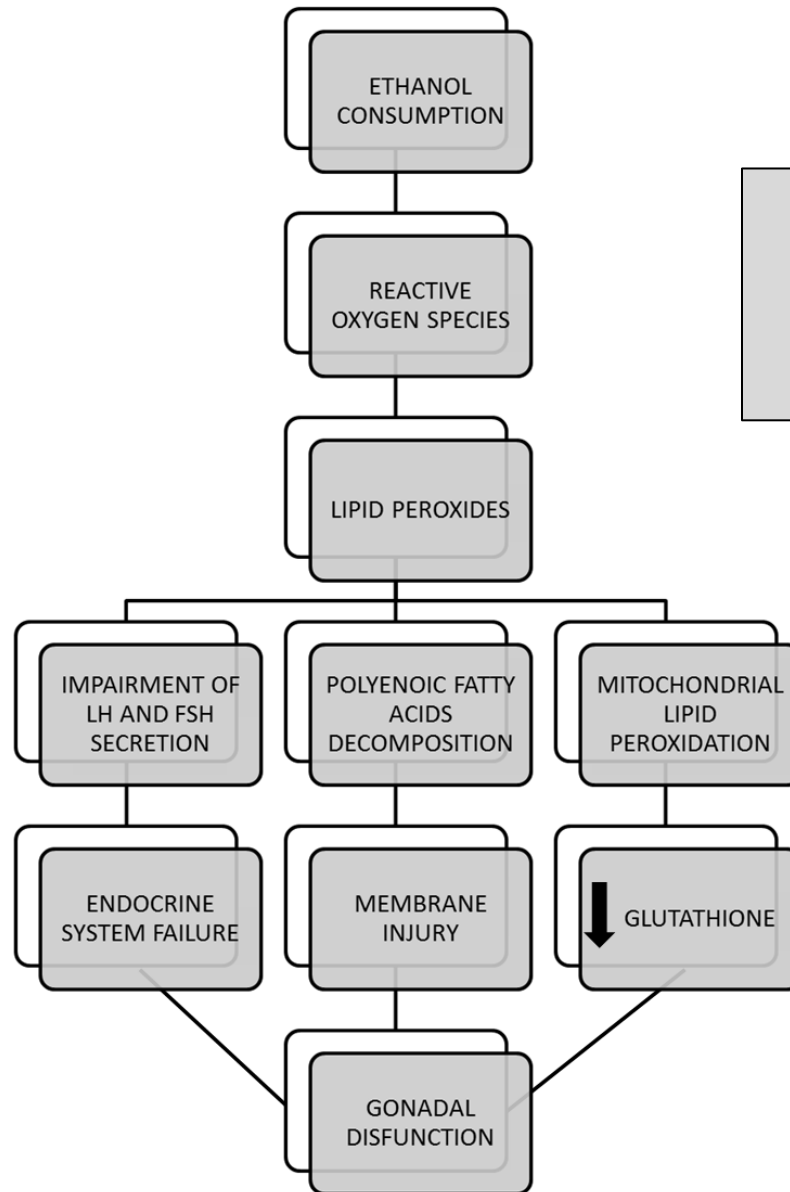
ETHANOL CONSUMPTION

REACTIVE OXYGEN SPECIES

LIPID PEROXIDES

IMPAIRMENT OF LH AND FSH SECRETION

POLYENOIC FATTY ACIDS DECOMPOSITION

MITOCHONDRIAL LIPID PEROXIDATION

ENDOCRINE SYSTEM FAILURE

MEMBRANE INJURY

GLUTATHIONE

GONADAL DISFUNCTION